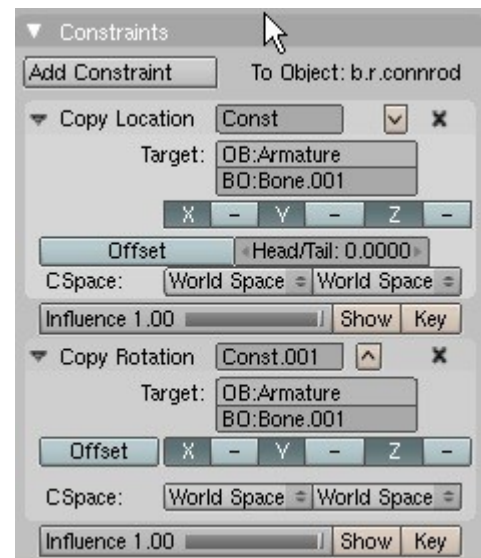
Constraints
Add Constraint
To Object: b.r.connrod
Copy Location
Const
Target:
OB:Armature
BO:Bone.001
X
-
Y
-
Z
-
Offset
Head/Tail: 0.0000
CSpace:
World Space
World Space
Influence 1.00
Show
Key
Copy Rotation
Const.001
Target:
OB:Armature
BO:Bone.001
Offset
X
-
Y
-
Z
-
CSpace:
World Space
World Space
Influence 1.00
Show
Key